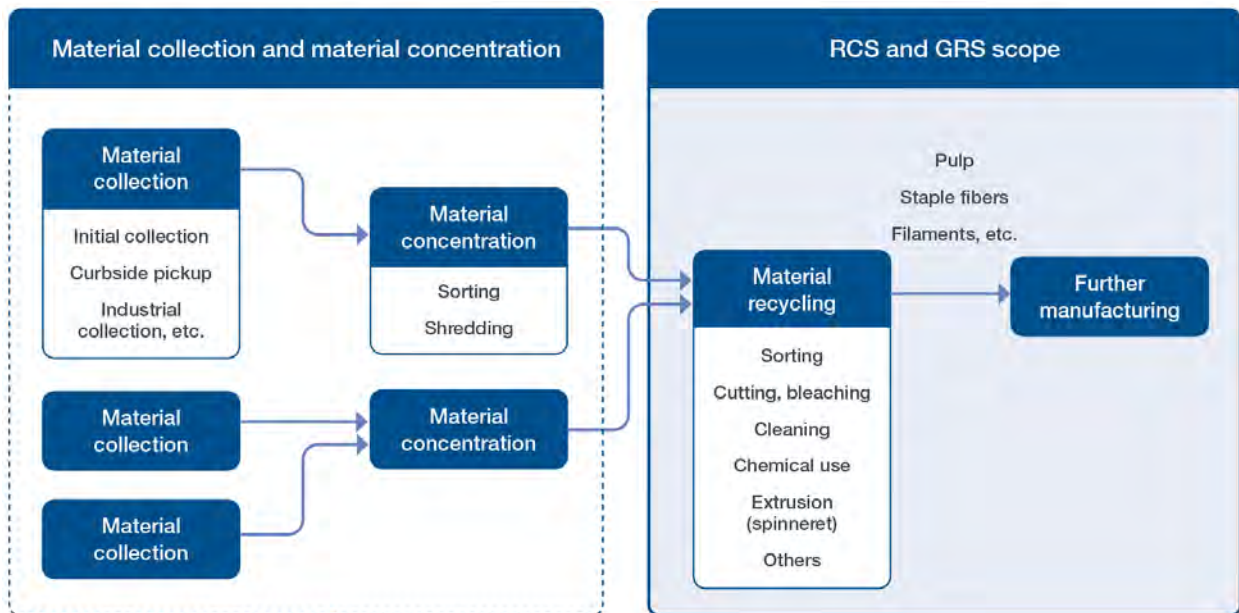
Material collection and material concentration

Material collection

Initial collection

Curbside pickup

Industrial collection, etc.

Material concentration

Sorting

Shredding

Material collection

Material concentration

Material collection

RCS and GRS scope

Pulp

Staple fibers

Filaments, etc.

Material recycling

Sorting

Cutting, bleaching

Cleaning

Chemical use

Extrusion (spinneret)

Others

Further manufacturing